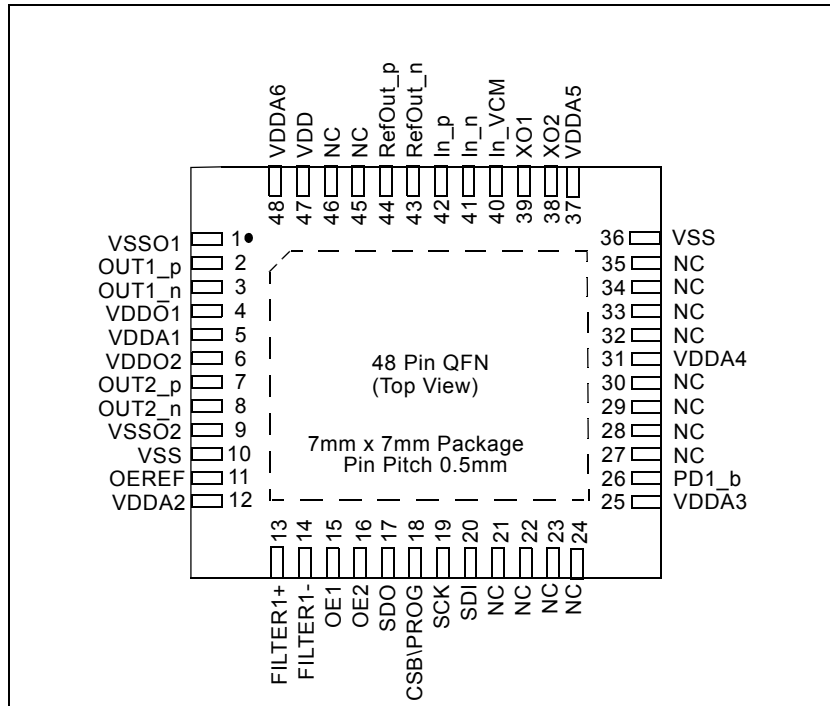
VDDA6 48
VDD 47
NC 46
NC 45
RefOut_p 44
RefOut_n 43
In_p 42
In_n 41
In_VCM 40
XO1 39
XO2 38
VDDA5 37

VSSO1 1
OUT1_p 2
OUT1_n 3
VDDO1 4
VDDA1 5
VDDO2 6
OUT2_p 7
OUT2_n 8
VSSO2 9
VSS 10
OEREF 11
VDDA2 12

48 Pin QFN
(Top View)

7mm x 7mm Package
Pin Pitch 0.5mm

36 VSS
35 NC
34 NC
33 NC
32 NC
31 VDDA4
30 NC
29 NC
28 NC
27 NC
26 PD1_b
25 VDDA3

13 FILTER1+
14 FILTER1-
15 OE1
16 OE2
17 SDO
18 CSB\PROG
19 SCK
20 SDI
21 NC
22 NC
23 NC
24 NC